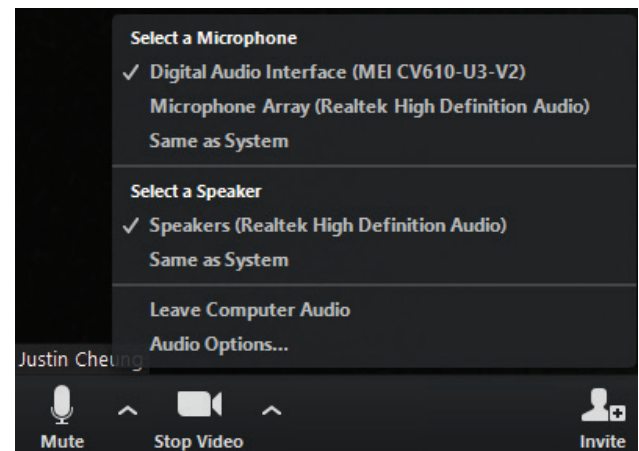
Select a Microphone
✓ Digital Audio Interface (MEI CV610-U3-V2)
Microphone Array (Realtek High Definition Audio)
Same as System

Select a Speaker
✓ Speakers (Realtek High Definition Audio)
Same as System

Leave Computer Audio
Audio Options...

Justin Cheung

Mute
Stop Video
Invite